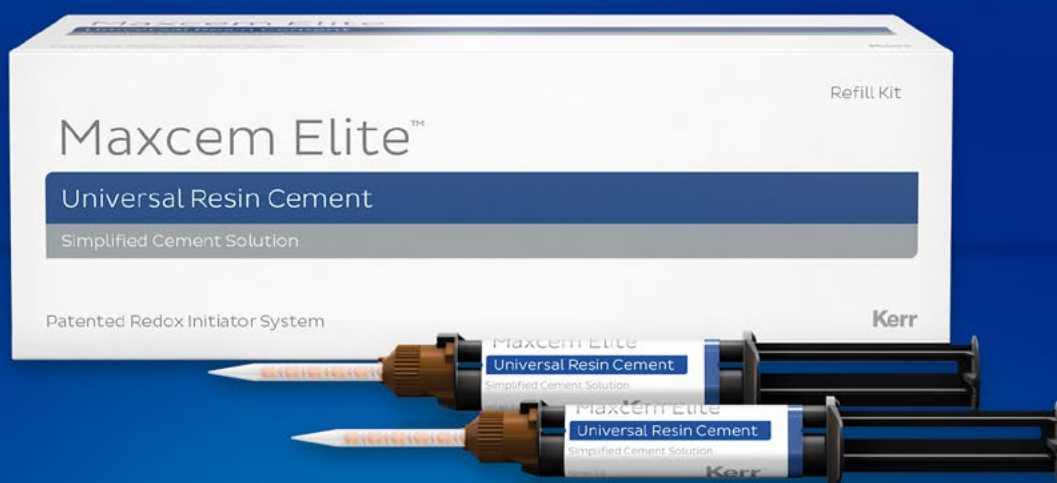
Maxcem Elite
Universal Resin Cement

Refill Kit

Maxcem Elite™

Universal Resin Cement

Simplified Cement Solution

Patented Redox Initiator System

Kerr

Maxcem Elite
Universal Resin Cement
Simplified Cement Solution

Maxcem Elite
Universal Resin Cement
Simplified Cement Solution
Kerr